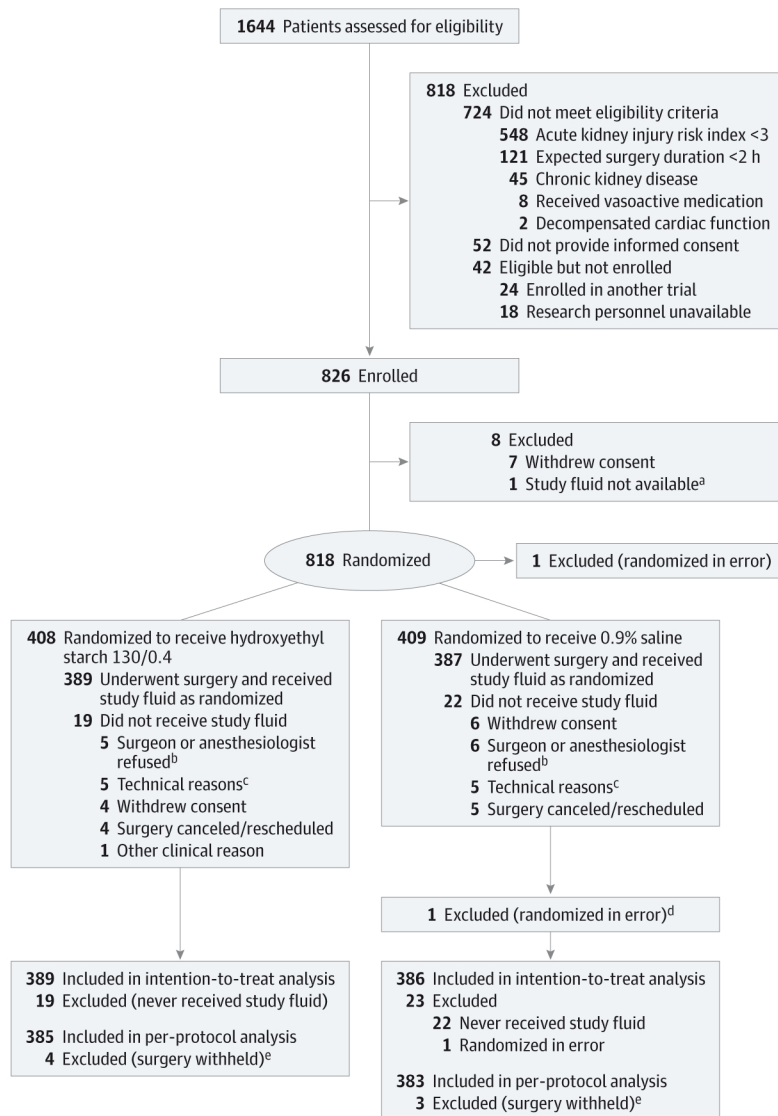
**1644** Patients assessed for eligibility

**818** Excluded
**724** Did not meet eligibility criteria
**548** Acute kidney injury risk index <3
**121** Expected surgery duration <2 h
**45** Chronic kidney disease
**8** Received vasoactive medication
**2** Decompensated cardiac function
**52** Did not provide informed consent
**42** Eligible but not enrolled
**24** Enrolled in another trial
**18** Research personnel unavailable

**826** Enrolled

**8** Excluded
**7** Withdrew consent
**1** Study fluid not available$^{a}$

**818** Randomized

**1** Excluded (randomized in error)

**408** Randomized to receive hydroxyethyl starch 130/0.4
**389** Underwent surgery and received study fluid as randomized
**19** Did not receive study fluid
**5** Surgeon or anesthesiologist refused$^{b}$
**5** Technical reasons$^{c}$
**4** Withdrew consent
**4** Surgery canceled/rescheduled
**1** Other clinical reason

**409** Randomized to receive 0.9% saline
**387** Underwent surgery and received study fluid as randomized
**22** Did not receive study fluid
**6** Withdrew consent
**6** Surgeon or anesthesiologist refused$^{b}$
**5** Technical reasons$^{c}$
**5** Surgery canceled/rescheduled

**1** Excluded (randomized in error)$^{d}$

**389** Included in intention-to-treat analysis
**19** Excluded (never received study fluid)

**385** Included in per-protocol analysis
**4** Excluded (surgery withheld)$^{e}$

**386** Included in intention-to-treat analysis
**23** Excluded
**22** Never received study fluid
**1** Randomized in error

**383** Included in per-protocol analysis
**3** Excluded (surgery withheld)$^{e}$